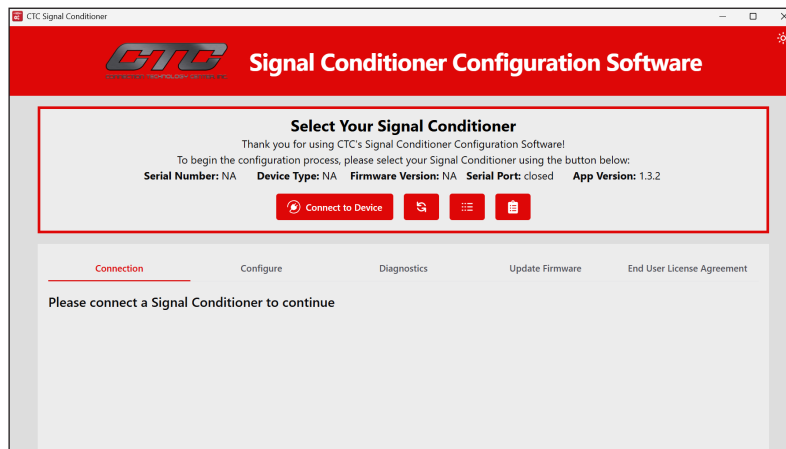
CTC Signal Conditioner

CTC
CONNECTION TECHNOLOGY CENTER, INC.

Signal Conditioner Configuration Software

Select Your Signal Conditioner

Thank you for using CTC's Signal Conditioner Configuration Software!

To begin the configuration process, please select your Signal Conditioner using the button below:

Serial Number: NA Device Type: NA Firmware Version: NA Serial Port: closed App Version: 1.3.2

Connect to Device

Connection Configure Diagnostics Update Firmware End User License Agreement

Please connect a Signal Conditioner to continue